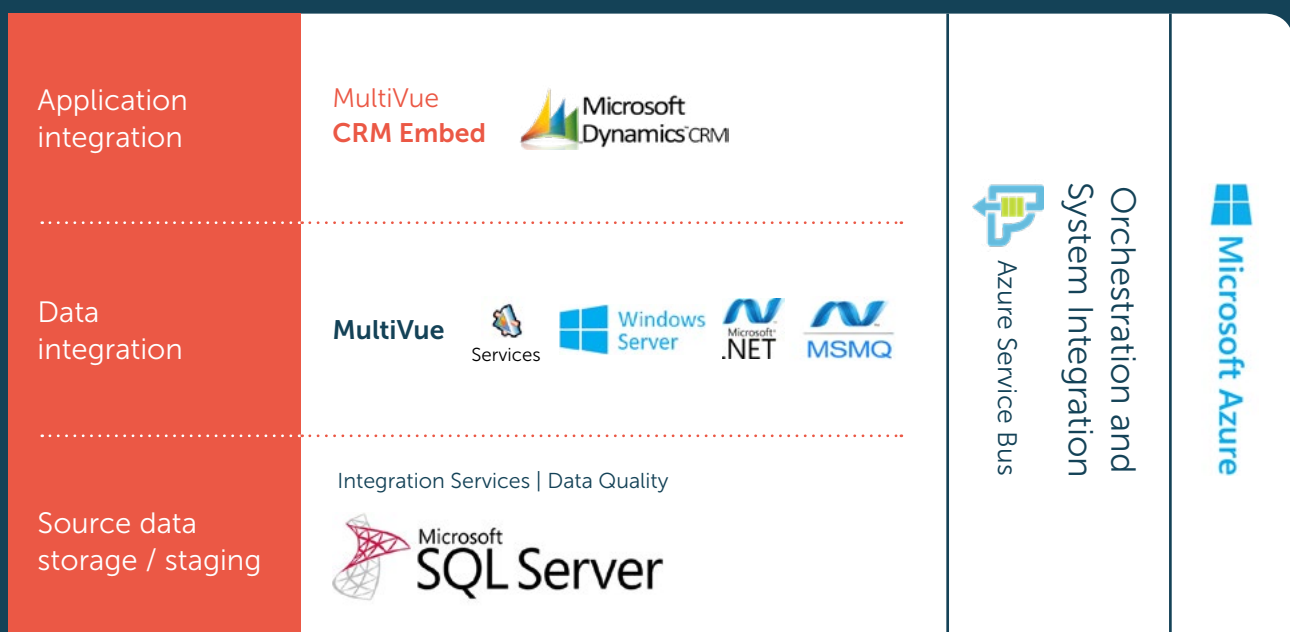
Application integration

MultiVue
CRM Embed

Microsoft Dynamics CRM

Data integration

MultiVue

Services

Windows Server

Microsoft .NET

MSMQ

Source data storage / staging

Integration Services | Data Quality

Microsoft SQL Server

Azure Service Bus

Orchestration and System Integration

Microsoft Azure